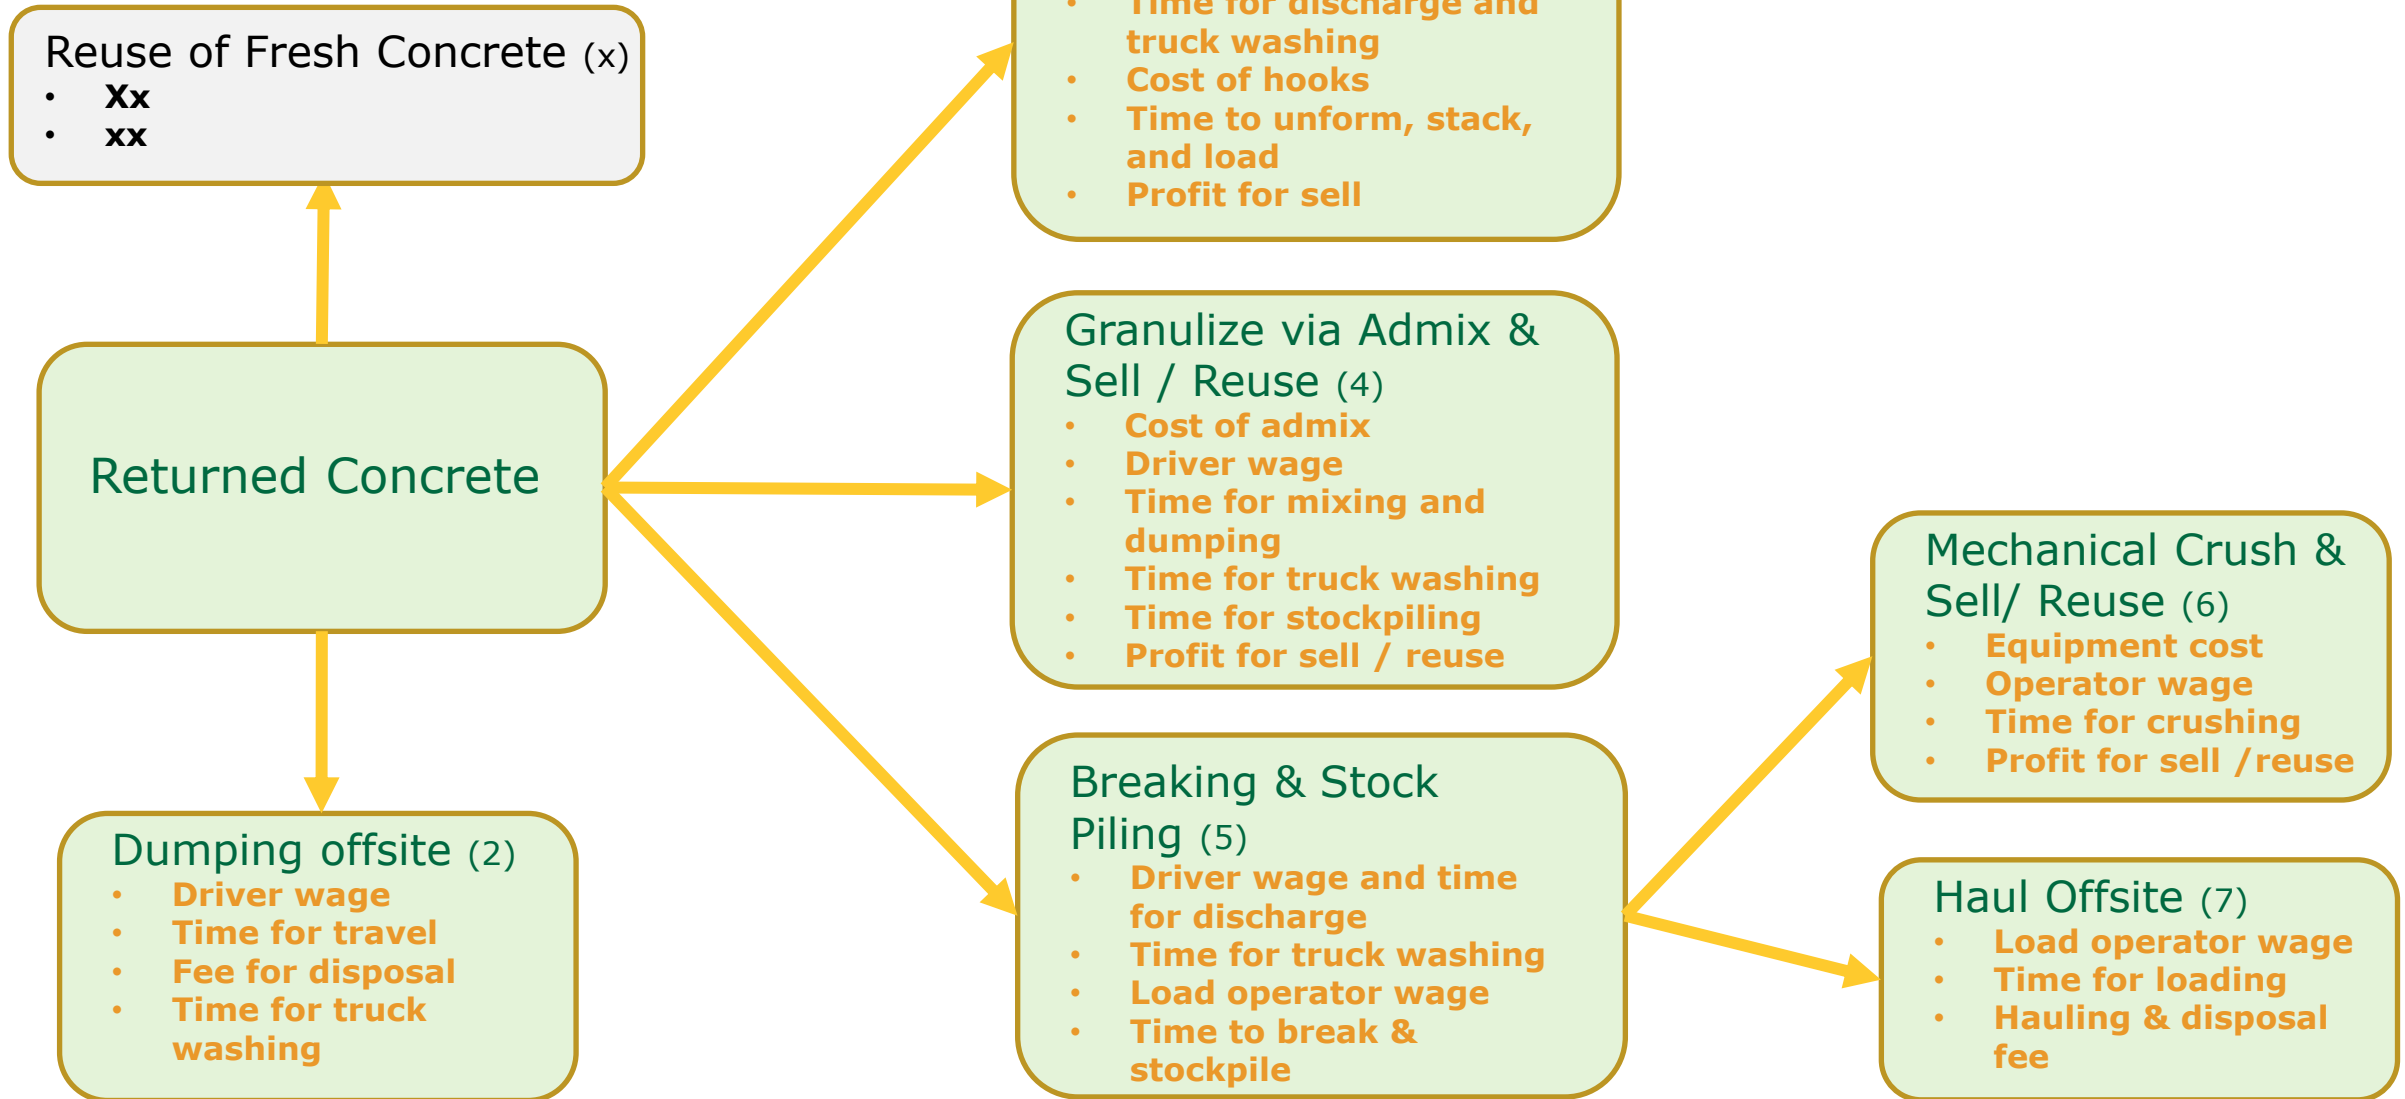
Reuse of Fresh Concrete (x)
- Xx
- xx

- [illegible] truck washing
- Cost of hooks
- Time to unform, stack, and load
- Profit for sell

Returned Concrete

Granulize via Admix & Sell / Reuse (4)
- Cost of admix
- Driver wage
- Time for mixing and dumping
- Time for truck washing
- Time for stockpiling
- Profit for sell / reuse

Dumping offsite (2)
- Driver wage
- Time for travel
- Fee for disposal
- Time for truck washing

Breaking & Stock Piling (5)
- Driver wage and time for discharge
- Time for truck washing
- Load operator wage
- Time to break & stockpile

Mechanical Crush & Sell/ Reuse (6)
- Equipment cost
- Operator wage
- Time for crushing
- Profit for sell /reuse

Haul Offsite (7)
- Load operator wage
- Time for loading
- Hauling & disposal fee